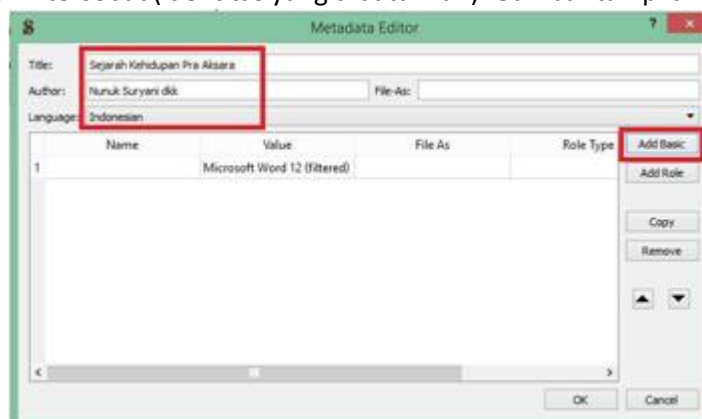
Metadata Editor

Title: Sejarah Kehidupan Pra Aksara
Author: Nunuk Suryani dkk
File-As:
Language: Indonesian

| | Name | Value | File As | Role Type |
|---|---|---|---|---|
| 1 | | Microsoft Word 12 (filtered) | | |

Add Basic
Add Role
Copy
Remove

OK
Cancel